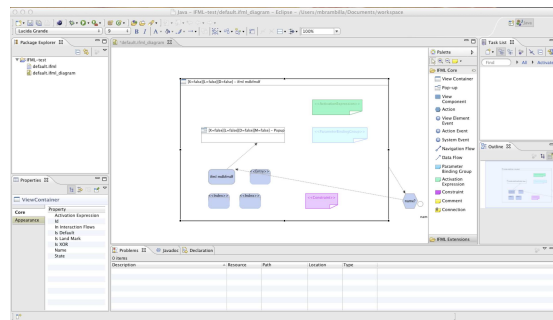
Java - IFML-test/default.ifml_diagram - Eclipse - /Users/mbrambilla/Documents/workspace

Lucida Grande
9
B I
100%

Package Explorer
IFML-test
default.ifml
default.ifml_diagram

*default.ifml_diagram

[XI=false][L=false][D=false] - ifml:xxdefmod
[X=false][L=false][D=false][M=false] - Popup
ifml:xxdefmod
ifml:xxdefmod

Palette
IFML Core
View Container
Pop-up
View Component
Action
View Element Event
Action Event
System Event
Navigation Flow
Data Flow
Parameter Binding Group
Activation Expression
Constraint
Comment
Connection
IFML Extensions

Task List
Find
All
Activate...

Outline

Properties
ViewContainer
Core
Appearance
Property
Activation Expression
Id
In Interaction Flows
Is Default
Is Land Mark
Is XOR
Name
State

Problems
Javadoc
Declaration
0 items
Description
Resource
Path
Location
Type